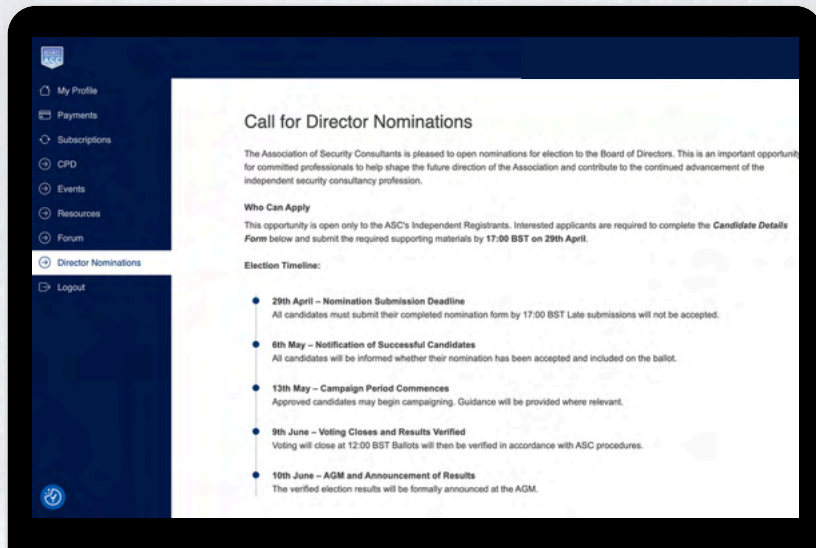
ASC

My Profile
Payments
Subscriptions
CPD
Events
Resources
Forum
Director Nominations
Logout

Call for Director Nominations

The Association of Security Consultants is pleased to open nominations for election to the Board of Directors. This is an important opportunity for committed professionals to help shape the future direction of the Association and contribute to the continued advancement of the independent security consultancy profession.

Who Can Apply

This opportunity is open only to the ASC's Independent Registrants. Interested applicants are required to complete the *Candidate Details Form* below and submit the required supporting materials by **17:00 BST on 29th April**.

Election Timeline:

29th April – Nomination Submission Deadline
All candidates must submit their completed nomination form by 17:00 BST Late submissions will not be accepted.

6th May – Notification of Successful Candidates
All candidates will be informed whether their nomination has been accepted and included on the ballot.

13th May – Campaign Period Commences
Approved candidates may begin campaigning. Guidance will be provided where relevant.

9th June – Voting Closes and Results Verified
Voting will close at 12:00 BST Ballots will then be verified in accordance with ASC procedures.

10th June – AGM and Announcement of Results
The verified election results will be formally announced at the AGM.